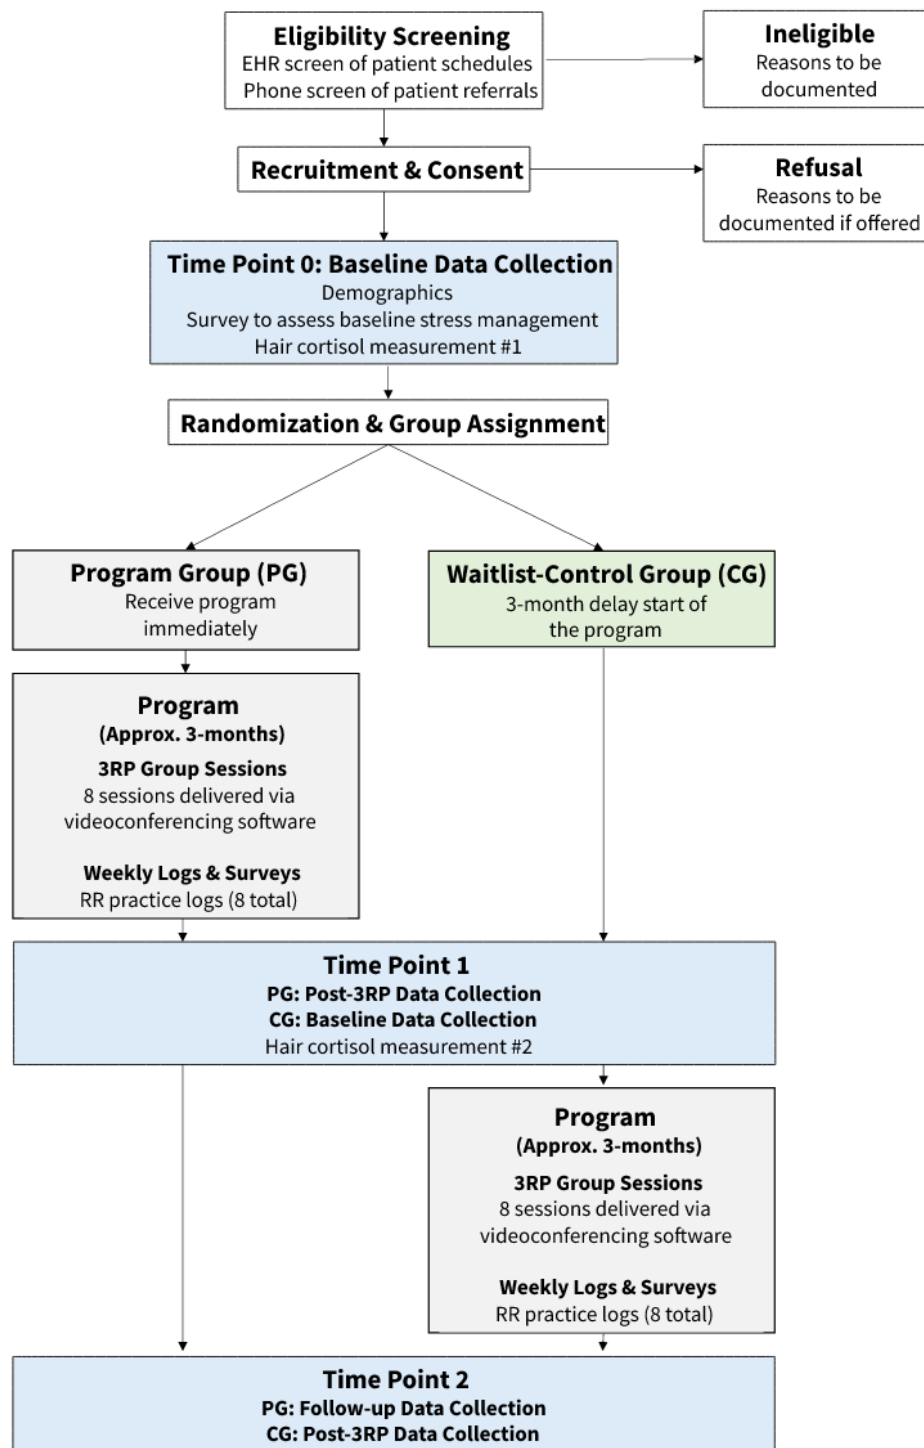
**Eligibility Screening**
EHR screen of patient schedules
Phone screen of patient referrals

**Ineligible**
Reasons to be documented

**Recruitment & Consent**

**Refusal**
Reasons to be documented if offered

**Time Point 0: Baseline Data Collection**
Demographics
Survey to assess baseline stress management
Hair cortisol measurement #1

**Randomization & Group Assignment**

**Program Group (PG)**
Receive program immediately

**Waitlist-Control Group (CG)**
3-month delay start of the program

**Program**
**(Approx. 3-months)**
**3RP Group Sessions**
8 sessions delivered via videoconferencing software

**Weekly Logs & Surveys**
RR practice logs (8 total)

**Time Point 1**
**PG: Post-3RP Data Collection**
**CG: Baseline Data Collection**
Hair cortisol measurement #2

**Program**
**(Approx. 3-months)**
**3RP Group Sessions**
8 sessions delivered via videoconferencing software

**Weekly Logs & Surveys**
RR practice logs (8 total)

**Time Point 2**
**PG: Follow-up Data Collection**
**CG: Post-3RP Data Collection**